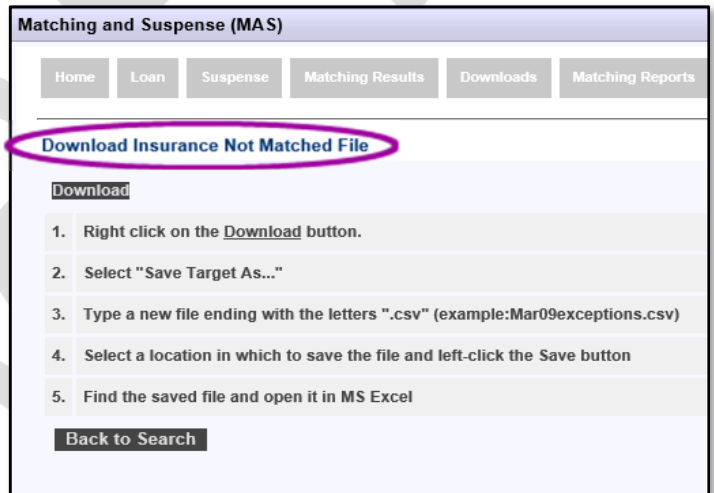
Matching and Suspense (MAS)

Home | Loan | Suspense | Matching Results | Downloads | Matching Reports

Download Insurance Not Matched File

Download

| 1. | Right click on the Download button. |
|---|---|
| 2. | Select "Save Target As..." |
| 3. | Type a new file ending with the letters ".csv" (example:Mar09exceptions.csv) |
| 4. | Select a location in which to save the file and left-click the Save button |
| 5. | Find the saved file and open it in MS Excel |

Back to Search